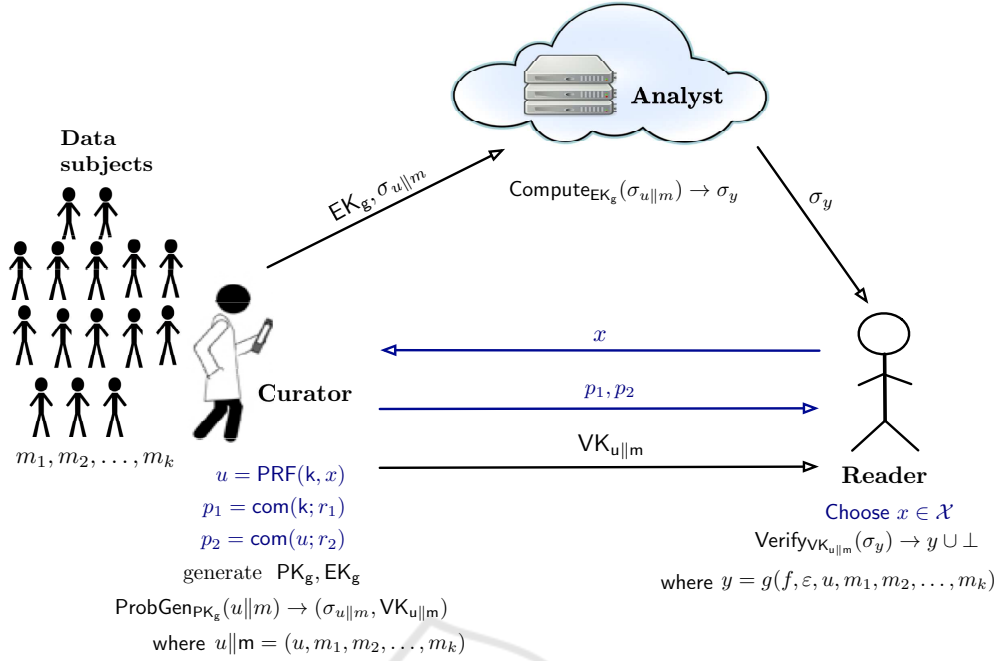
Analyst

Data subjects

$\mathsf{EK_g}, \sigma_{u\|m}$

$\mathsf{Compute}_{\mathsf{EK_g}}(\sigma_{u\|m}) \to \sigma_y$

$\sigma_y$

$x$

Curator

$p_1, p_2$

$\mathsf{VK_{u\|m}}$

$m_1, m_2, \ldots, m_k$

$u = \mathsf{PRF}(\mathsf{k}, x)$

$p_1 = \mathsf{com}(\mathsf{k}; r_1)$

$p_2 = \mathsf{com}(u; r_2)$

generate $\mathsf{PK_g}, \mathsf{EK_g}$

$\mathsf{ProbGen}_{\mathsf{PK_g}}(u\|m) \to (\sigma_{u\|m}, \mathsf{VK_{u\|m}})$

where $u\|\mathsf{m} = (u, m_1, m_2, \ldots, m_k)$

Reader

Choose $x \in \mathcal{X}$

$\mathsf{Verify}_{\mathsf{VK_{u\|m}}}(\sigma_y) \to y \cup \perp$

where $y = g(f, \varepsilon, u, m_1, m_2, \ldots, m_k)$